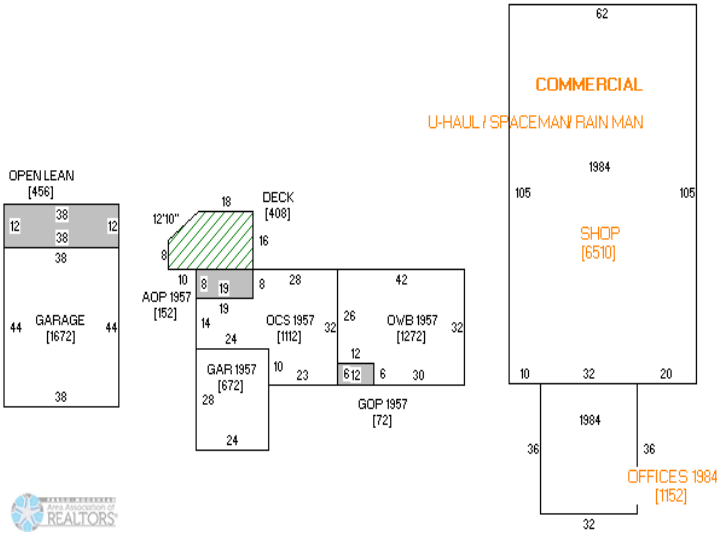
62

COMMERCIAL

U-HAUL / SPACEMAN/ RAIN MAN

1984

105

105

SHOP
[6510]

10 32 20

1984

36

36

OFFICES 1984
[1152]

32

OPEN LEAN
[456]

38
12 12
38

38

GARAGE
[1672]

44 44

38

12'10"

18

DECK
[408]

16

8

10

8 19 8

28

42

AOP 1957
[152]

19

14

24

OCS 1957
[1112]

32

26

OWB 1957
[1272]

32

12

GAR 1957
[672]

10

23

6 12 6 30

28

GOP 1957
[72]

24

Area Association of REALTORS